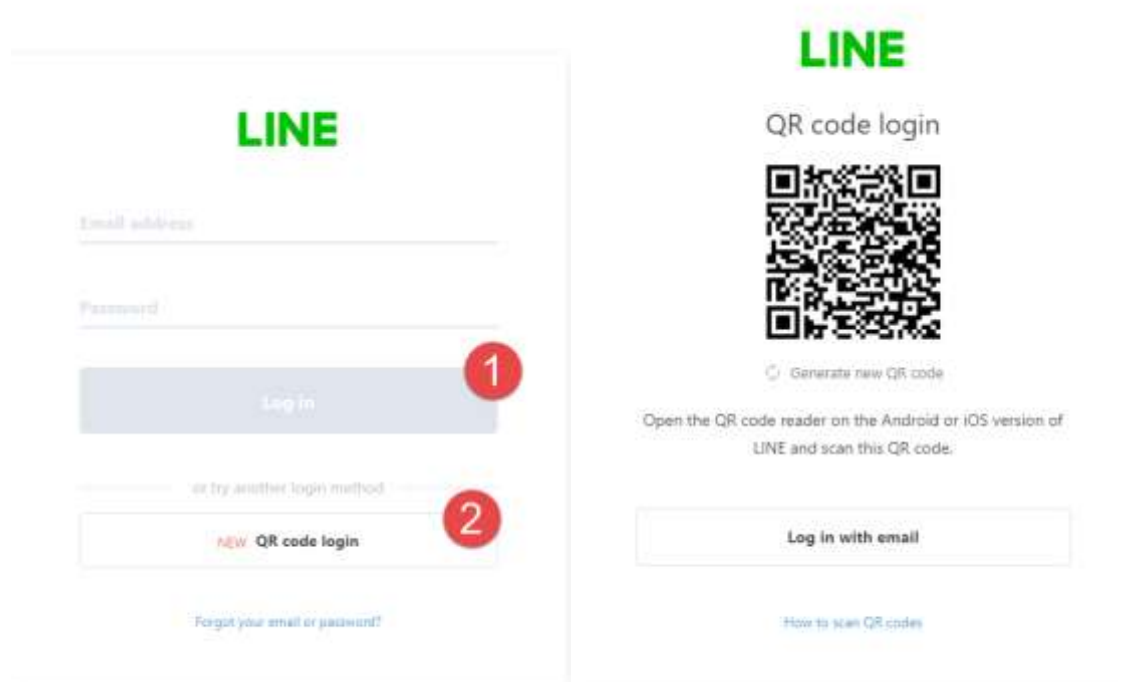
LINE

Email address

Password

1

Log in

or try another login method

2

NEW QR code login

Forgot your email or password?

LINE

QR code login

Generate new QR code

Open the QR code reader on the Android or iOS version of LINE and scan this QR code.

Log in with email

How to scan QR codes